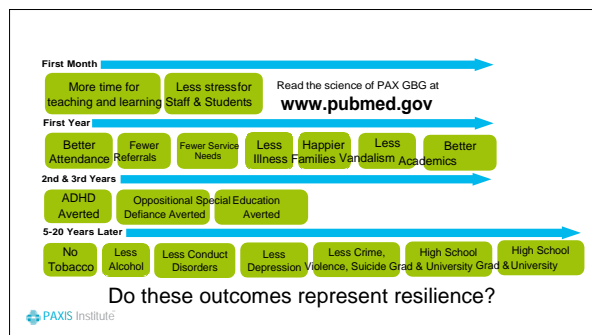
First Month

More time for teaching and learning

Less stress for Staff & Students

Read the science of PAX GBG at
www.pubmed.gov

First Year

Better Attendance

Fewer Referrals

Fewer Service Needs

Less Illness

Happier Families

Less Vandalism

Better Academics

2nd & 3rd Years

ADHD Averted

Oppositional Defiance Averted

Special Education Averted

5-20 Years Later

No Tobacco

Less Alcohol

Less Conduct Disorders

Less Depression

Less Crime, Violence, Suicide

High School Grad & University

High School Grad & University

Do these outcomes represent resilience?

PAXIS Institute